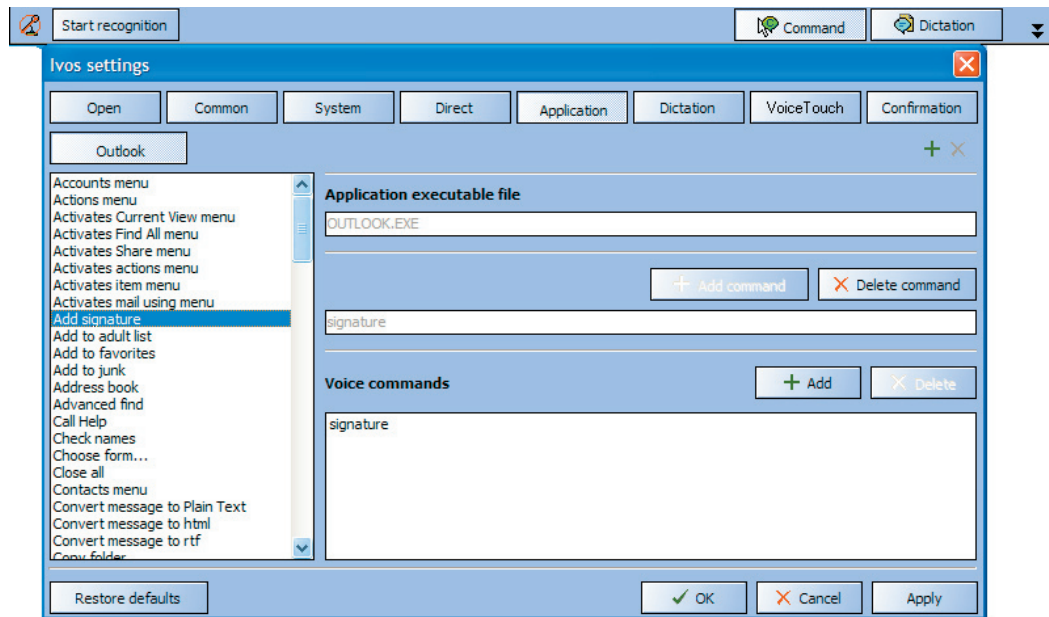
Start recognition

Command

Dictation

Ivos settings

Open

Common

System

Direct

Application

Dictation

VoiceTouch

Confirmation

Outlook

Accounts menu
Actions menu
Activates Current View menu
Activates Find All menu
Activates Share menu
Activates actions menu
Activates item menu
Activates mail using menu
Add signature
Add to adult list
Add to favorites
Add to junk
Address book
Advanced find
Call Help
Check names
Choose form...
Close all
Contacts menu
Convert message to Plain Text
Convert message to html
Convert message to rtf
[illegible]

Application executable file

OUTLOOK.EXE

Add command

Delete command

signature

Voice commands

Add

Delete

signature

Restore defaults

OK

Cancel

Apply